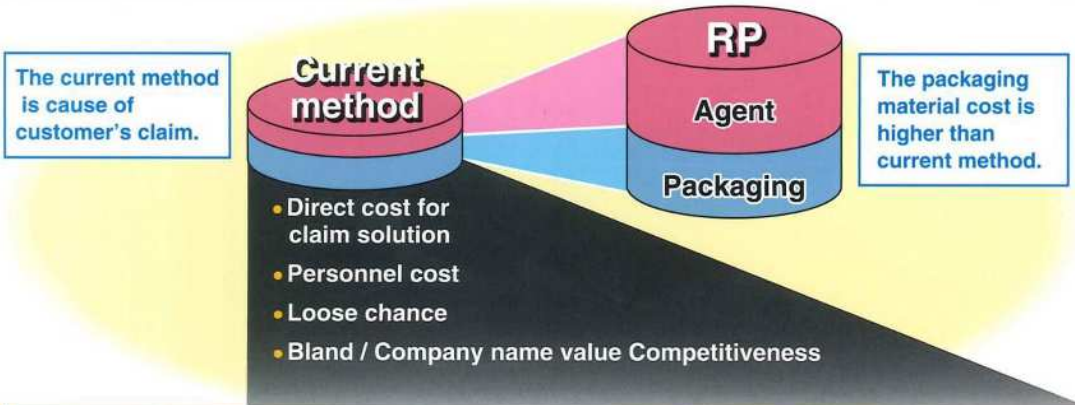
The current method is cause of customer's claim.

Current method

RP

Agent

Packaging

The packaging material cost is higher than current method.

• Direct cost for claim solution
• Personnel cost
• Loose chance
• Bland / Company name value Competitiveness